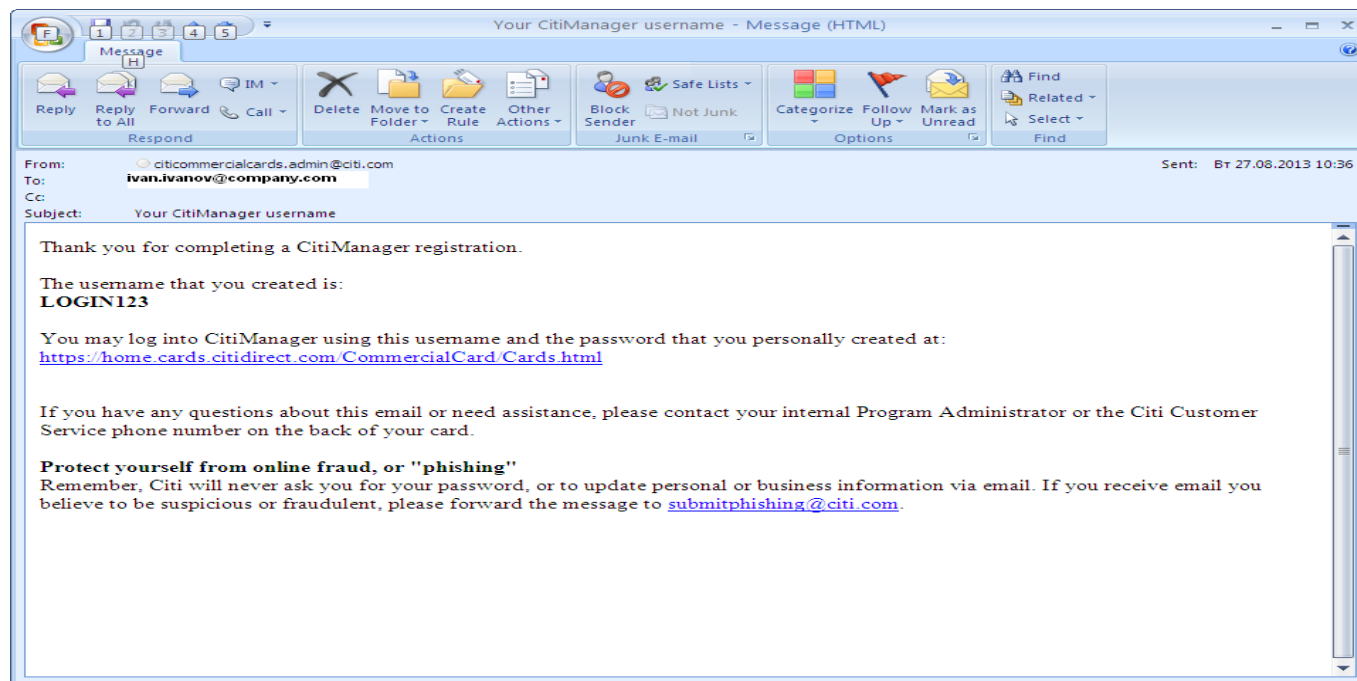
F 1 2 3 4 5 Your CitiManager username - Message (HTML)

Message H

Reply Reply to All Forward IM Call Respond
Delete Move to Folder Create Rule Other Actions Actions
Block Sender Safe Lists Not Junk Junk E-mail
Categorize Follow Up Mark as Unread Options
Find Related Select Find

From: citicommercialcards.admin@citi.com
To: ivan.ivanov@company.com
Cc:
Subject: Your CitiManager username
Sent: Вт 27.08.2013 10:36

Thank you for completing a CitiManager registration.

The username that you created is:
**LOGIN123**

You may log into CitiManager using this username and the password that you personally created at:
https://home.cards.citidirect.com/CommercialCard/Cards.html

If you have any questions about this email or need assistance, please contact your internal Program Administrator or the Citi Customer Service phone number on the back of your card.

**Protect yourself from online fraud, or "phishing"**
Remember, Citi will never ask you for your password, or to update personal or business information via email. If you receive email you believe to be suspicious or fraudulent, please forward the message to submitphishing@citi.com.